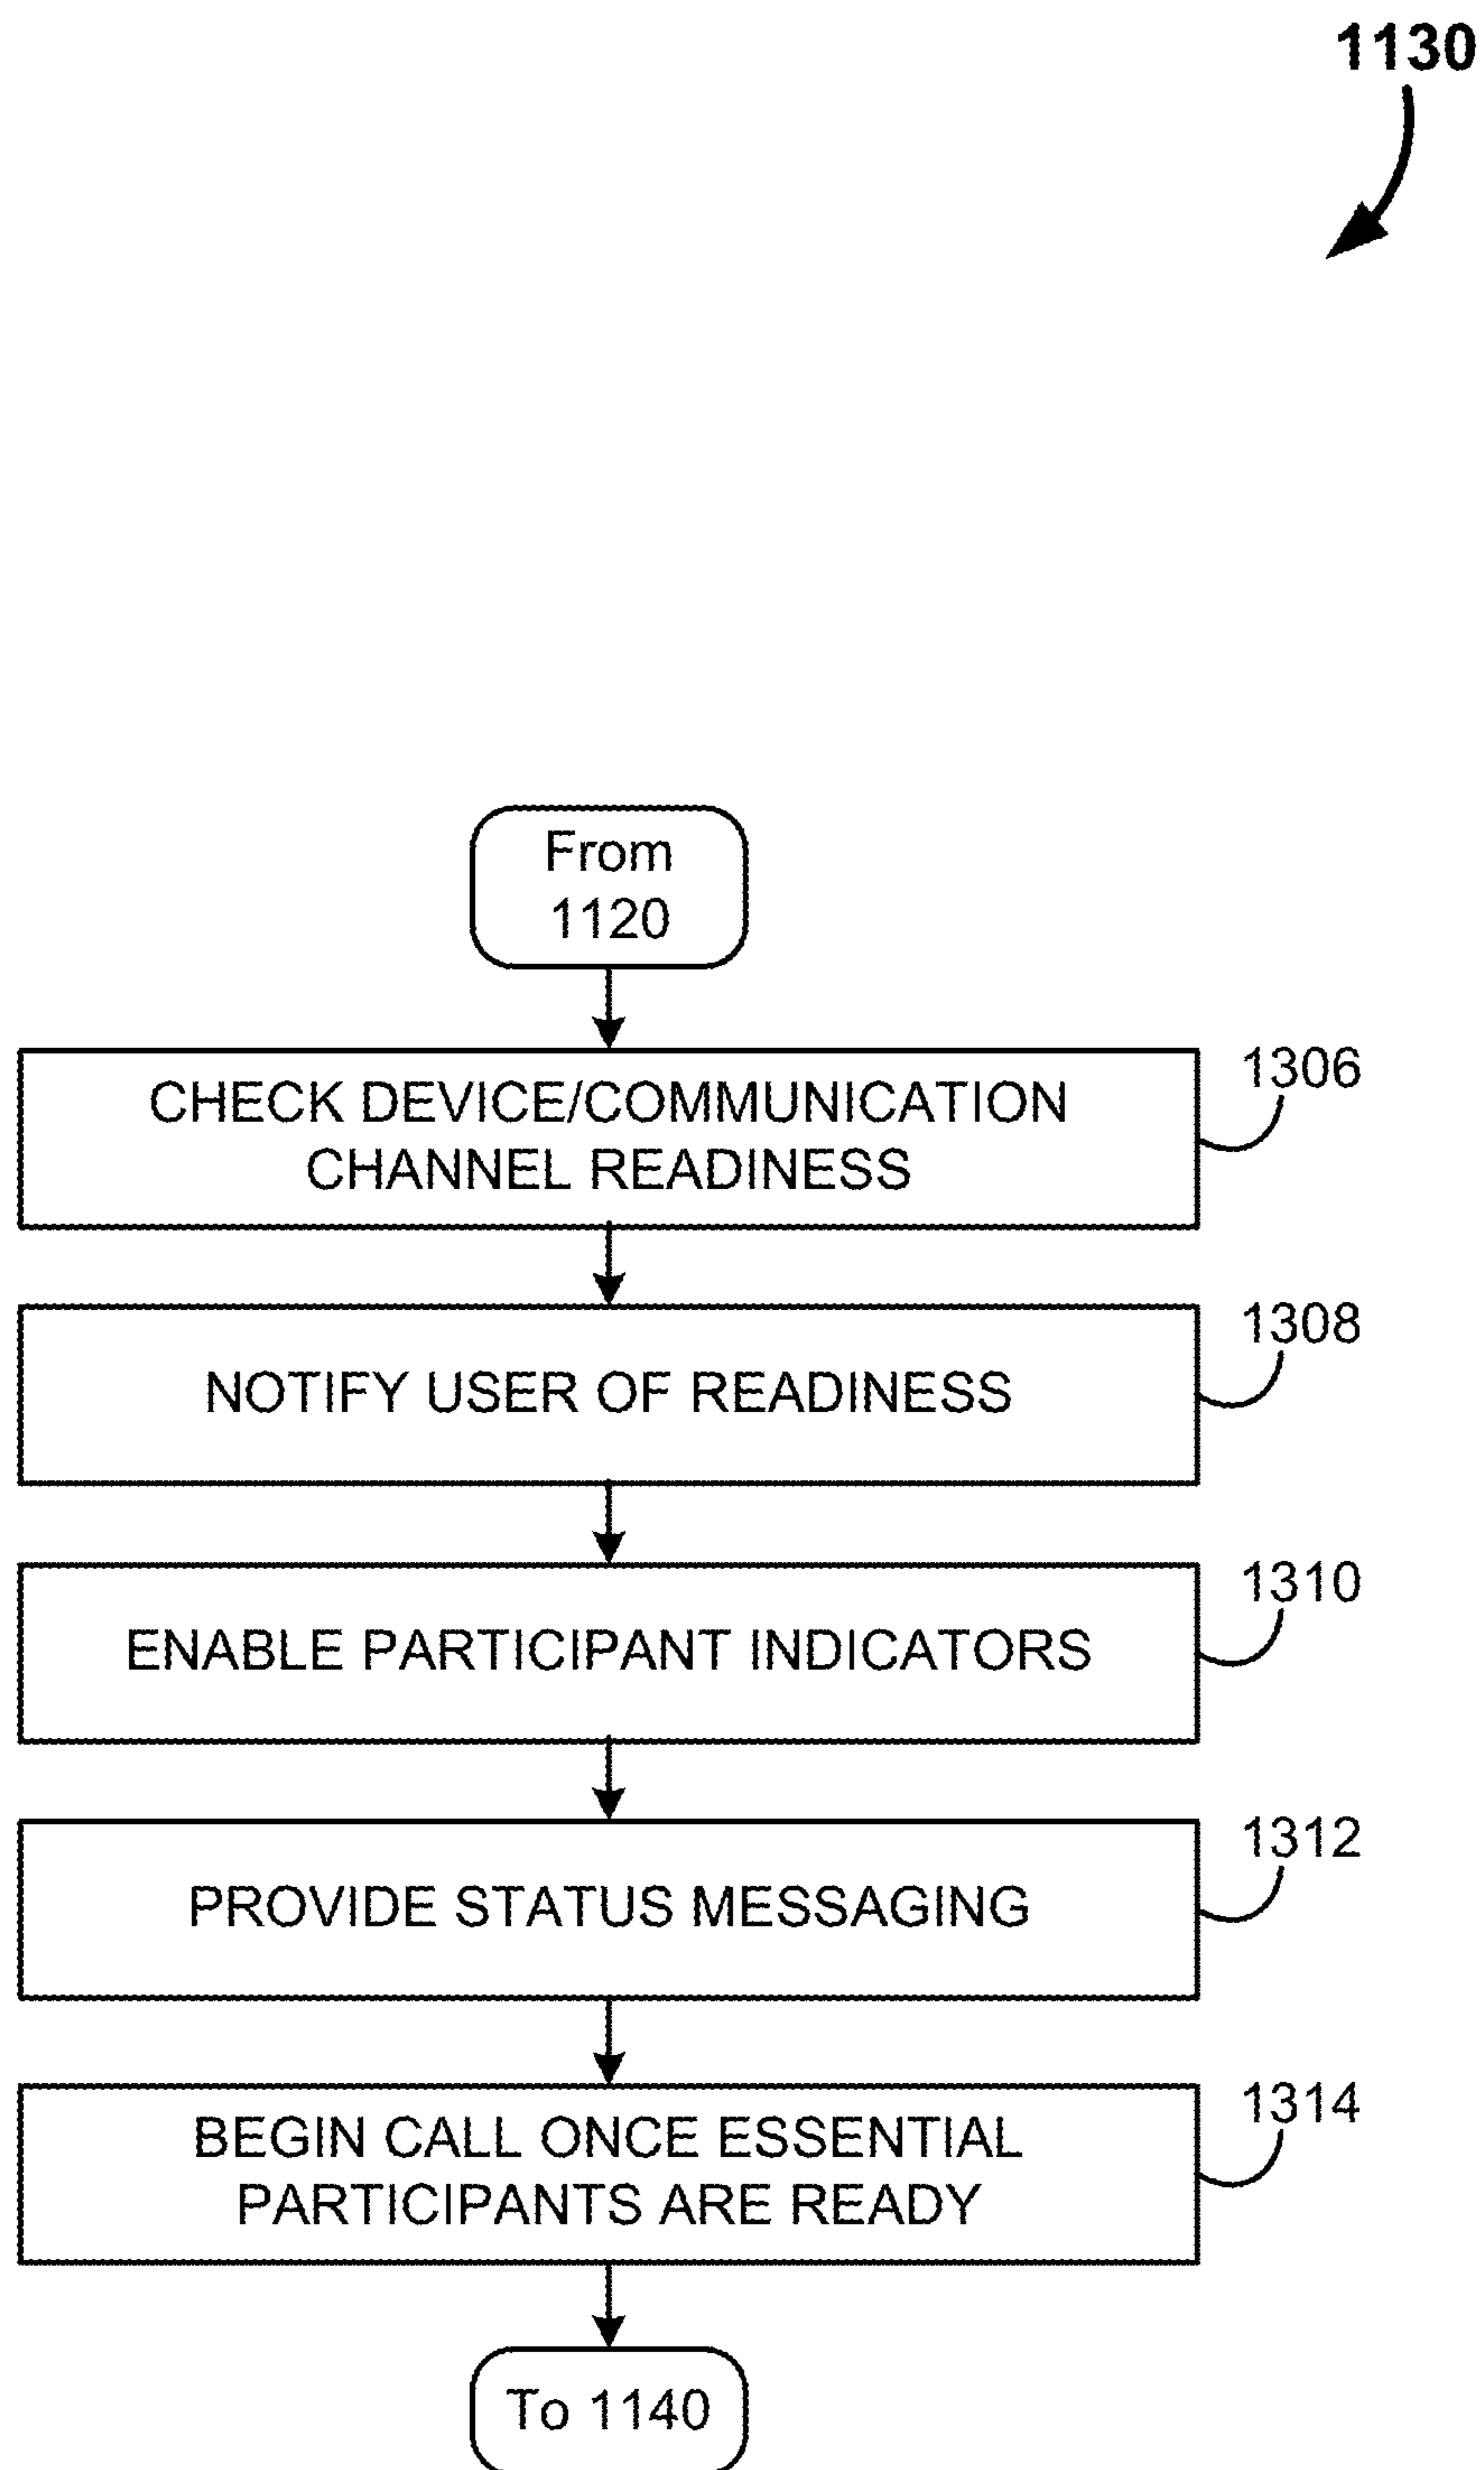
1130

From 1120

CHECK DEVICE/COMMUNICATION CHANNEL READINESS

1306

NOTIFY USER OF READINESS

1308

ENABLE PARTICIPANT INDICATORS

1310

PROVIDE STATUS MESSAGING

1312

BEGIN CALL ONCE ESSENTIAL PARTICIPANTS ARE READY

1314

To 1140